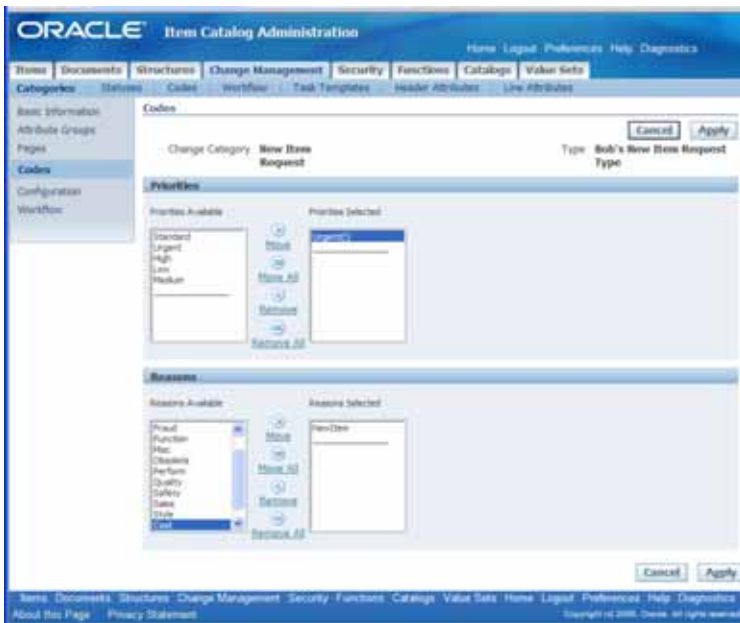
ORACLE Item Catalog Administration

Home Logout Preferences Help Diagnostics

Items Documents Structures Change Management Security Functions Catalogs Value Sets

Categories Statuses Codes Workflow Task Templates Header Attributes Line Attributes

Basic Information
Attribute Groups
Pages
Codes
Configuration
Workflow

Codes

Cancel Apply

Change Category New Item Request

Type Bob's New Item Request Type

Priorities

Priorities Available

Standard
Urgent
High
Low
Medium

Move
Move All
Remove
Remove All

Priorities Selected

UrgentZ

Reasons

Reasons Available

Fraud
Function
Misc
Obsolete
Perform
Quality
Safety
Sales
Style
Cost

Move
Move All
Remove
Remove All

Reasons Selected

NewItem

Cancel Apply

Items Documents Structures Change Management Security Functions Catalogs Value Sets Home Logout Preferences Help Diagnostics

About this Page Privacy Statement

Copyright (c) 2006, Oracle. All rights reserved.